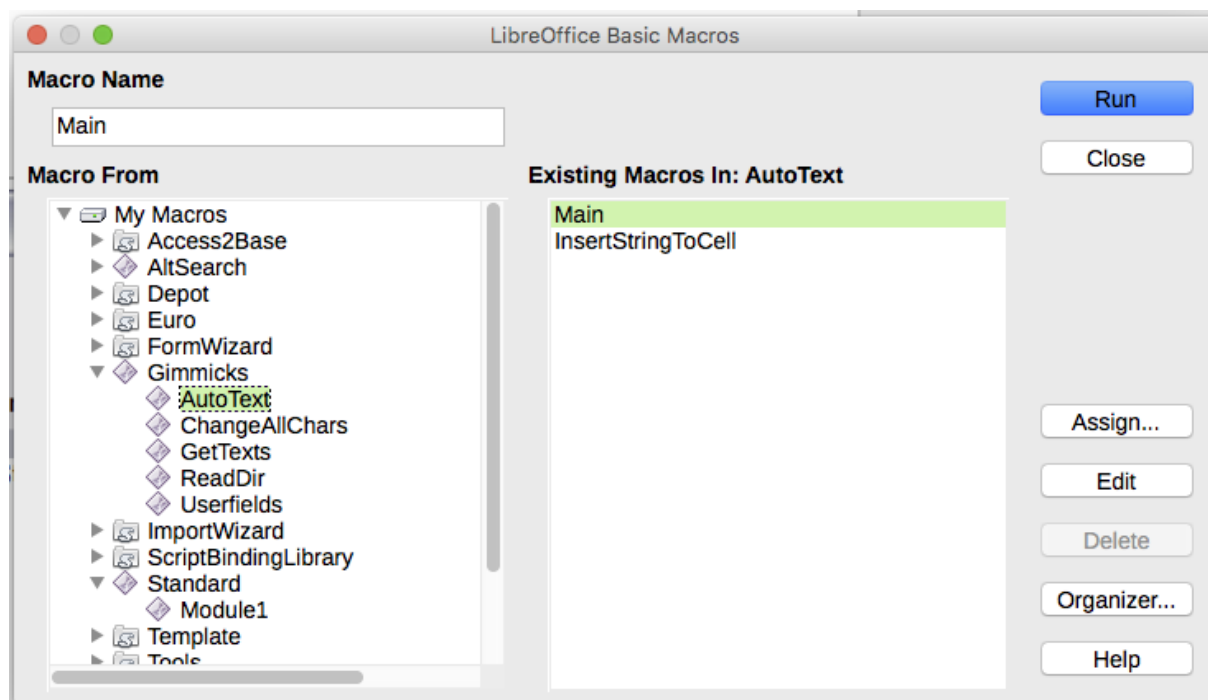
LibreOffice Basic Macros

Macro Name

Main

Macro From

My Macros
Access2Base
AltSearch
Depot
Euro
FormWizard
Gimmicks
AutoText
ChangeAllChars
GetTexts
ReadDir
Userfields
ImportWizard
ScriptBindingLibrary
Standard
Module1
Template
Tools

Existing Macros In: AutoText

Main
InsertStringToCell

Run
Close
Assign...
Edit
Delete
Organizer...
Help